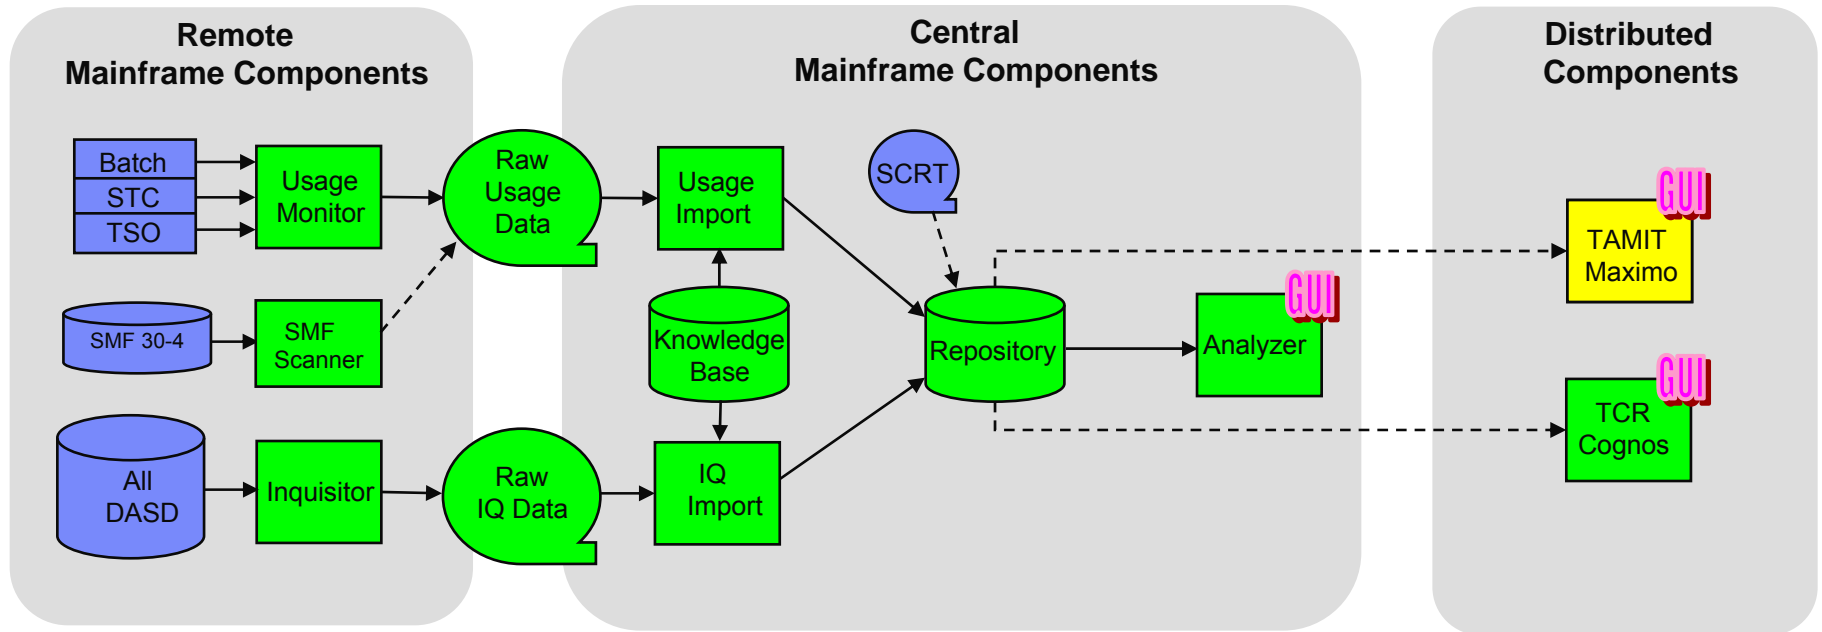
Remote Mainframe Components

Batch
STC
TSO
Usage Monitor
SMF 30-4
SMF Scanner
All DASD
Inquisitor

Raw Usage Data
Raw IQ Data

Central Mainframe Components

Usage Import
Knowledge Base
IQ Import
SCRT
Repository
Analyzer
GUI

Distributed Components

GUI
TAMIT Maximo
GUI
TCR Cognos